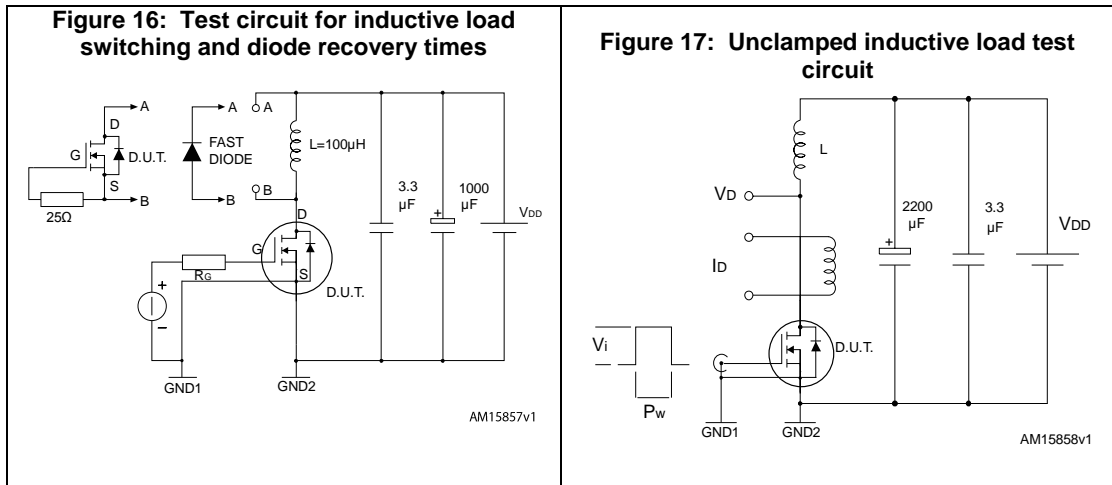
Figure 16: Test circuit for inductive load switching and diode recovery times

A
D
G
D.U.T.
S
B
25Ω
A
FAST DIODE
B
A
B
L=100µH
3.3 µF
1000 µF
$V_{DD}$
D
G
S
$R_G$
+
−
D.U.T.
GND1
GND2
AM15857v1

Figure 17: Unclamped inductive load test circuit

L
$V_D$
$I_D$
2200 µF
+
3.3 µF
$V_{DD}$
$V_i$
D.U.T.
$P_W$
GND1
GND2
AM15858v1